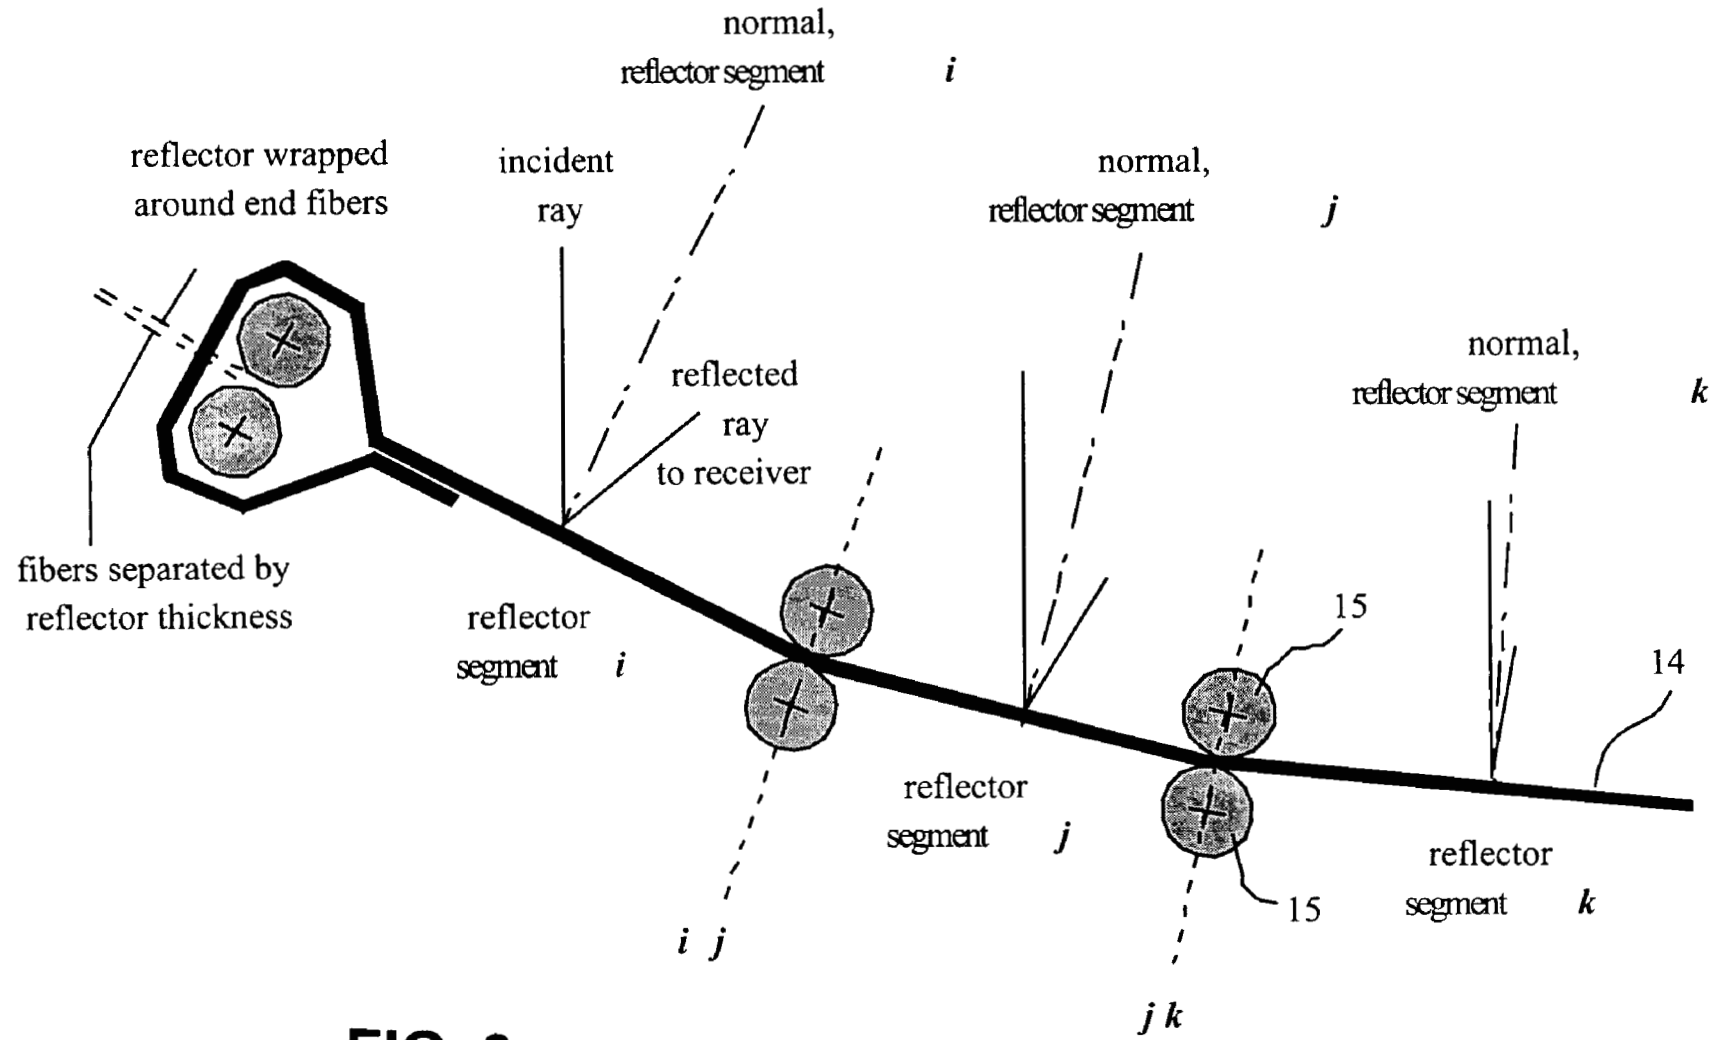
normal, reflector segment $i$

reflector wrapped around end fibers

incident ray

normal, reflector segment $j$

normal, reflector segment $k$

reflected ray to receiver

fibers separated by reflector thickness

reflector segment $i$

15

14

reflector segment $j$

reflector segment $k$

15

$i$ $j$

$j$ $k$

FIG. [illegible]